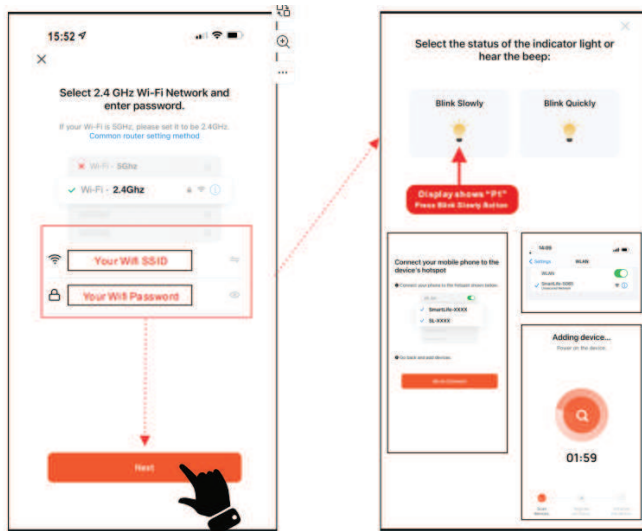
15:52

×

Select 2.4 GHz Wi-Fi Network and enter password.

If your Wi-Fi is 5GHz, please set it to be 2.4GHz. Common router setting method

Wi-Fi - 5Ghz

Wi-Fi - 2.4Ghz

Your Wifi SSID

Your Wifi Password

Next

Select the status of the indicator light or hear the beep:

Blink Slowly

Blink Quickly

Display shows "PT"
Press Blink Slowly Button

Connect your mobile phone to the device's hotspot

Connect your phone to the hotspot shown below.

SmartLife-XXXX

SL-XXXX

Go back and add devices.

Go to Connect

14:03

Settings

WLAN

WLAN

SmartLife-XXXX

Adding device...

Place on the device.

01:59